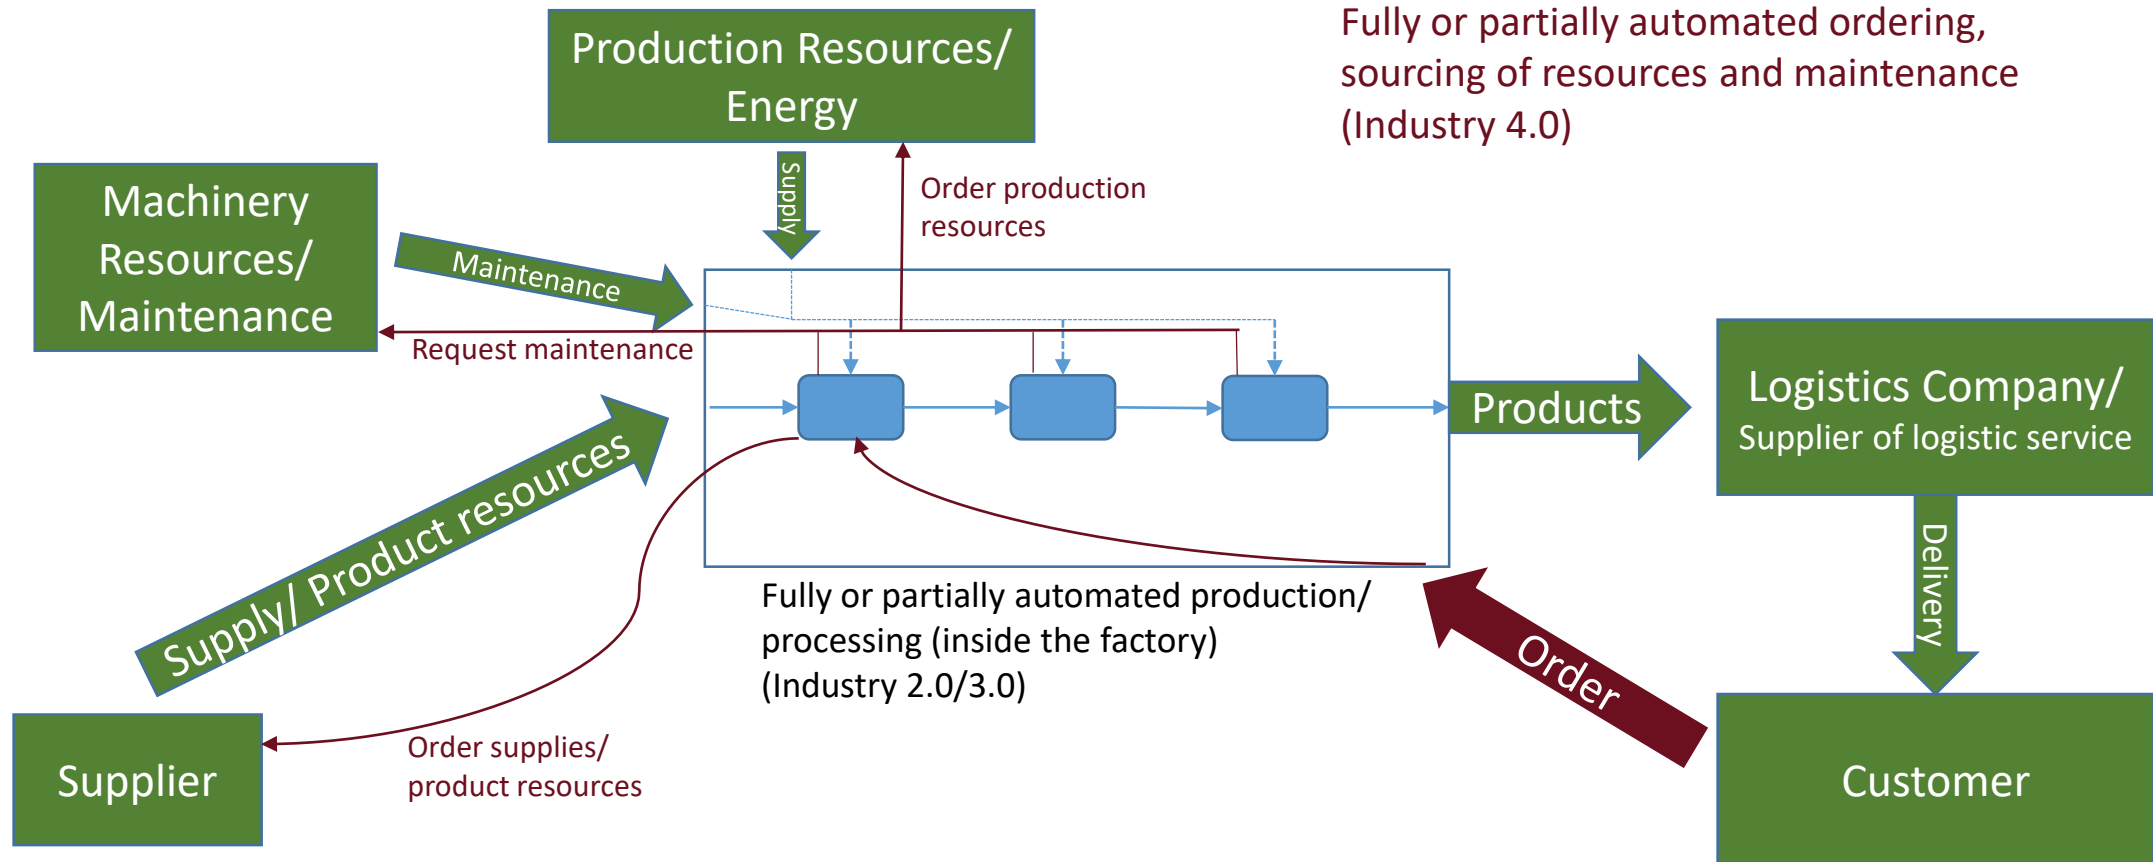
Production Resources/ Energy

Fully or partially automated ordering, sourcing of resources and maintenance (Industry 4.0)

Machinery Resources/ Maintenance

Supply

Order production resources

Maintenance

Request maintenance

Products

Logistics Company/ Supplier of logistic service

Supply/ Product resources

Delivery

Fully or partially automated production/ processing (inside the factory) (Industry 2.0/3.0)

Order

Supplier

Order supplies/ product resources

Customer